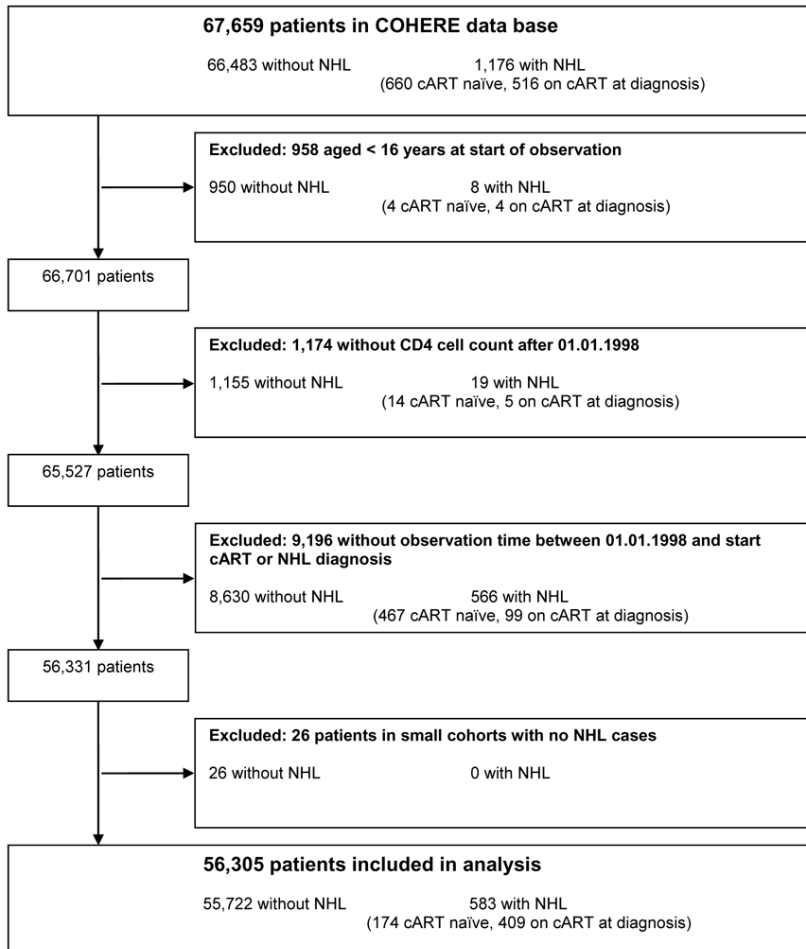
**67,659 patients in COHERE data base**

66,483 without NHL 1,176 with NHL (660 cART naïve, 516 on cART at diagnosis)

**Excluded: 958 aged < 16 years at start of observation**

950 without NHL 8 with NHL (4 cART naïve, 4 on cART at diagnosis)

66,701 patients

**Excluded: 1,174 without CD4 cell count after 01.01.1998**

1,155 without NHL 19 with NHL (14 cART naïve, 5 on cART at diagnosis)

65,527 patients

**Excluded: 9,196 without observation time between 01.01.1998 and start cART or NHL diagnosis**

8,630 without NHL 566 with NHL (467 cART naïve, 99 on cART at diagnosis)

56,331 patients

**Excluded: 26 patients in small cohorts with no NHL cases**

26 without NHL 0 with NHL

**56,305 patients included in analysis**

55,722 without NHL 583 with NHL (174 cART naïve, 409 on cART at diagnosis)